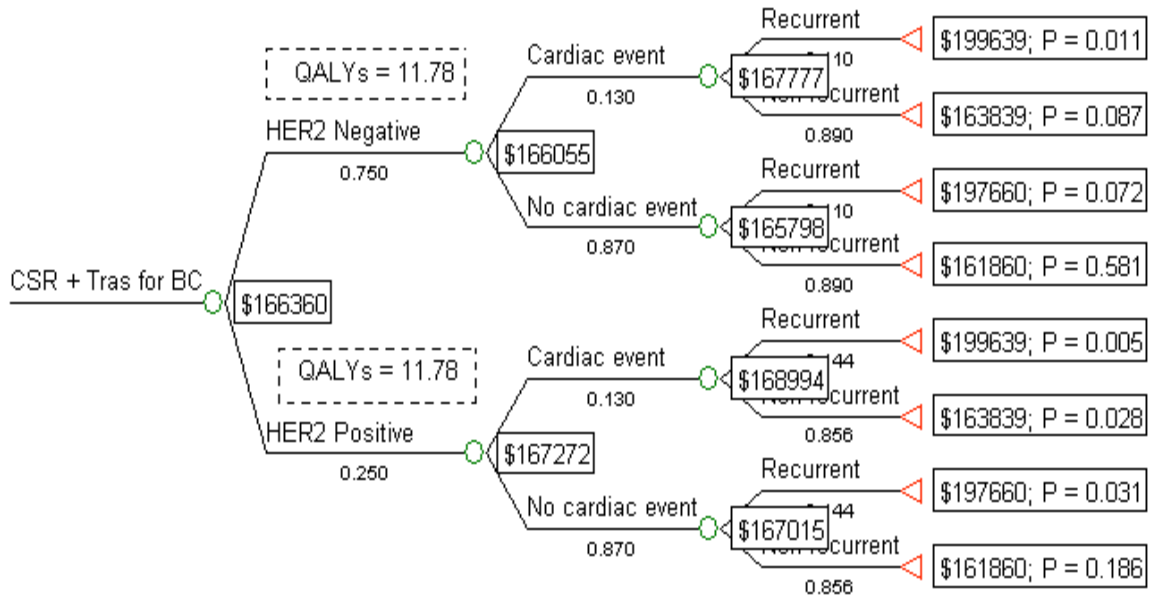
CSR + Tras for BC

$166360

QALYs = 11.78

HER2 Negative

0.750

$166055

Cardiac event

0.130

$167777

Recurrent

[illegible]10

$199639; P = 0.011

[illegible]current

0.890

$163839; P = 0.087

No cardiac event

0.870

$165798

Recurrent

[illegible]10

$197660; P = 0.072

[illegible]current

0.890

$161860; P = 0.581

QALYs = 11.78

HER2 Positive

0.250

$167272

Cardiac event

0.130

$168994

Recurrent

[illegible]44

$199639; P = 0.005

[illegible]current

0.856

$163839; P = 0.028

No cardiac event

0.870

$167015

Recurrent

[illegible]44

$197660; P = 0.031

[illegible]current

0.856

$161860; P = 0.186